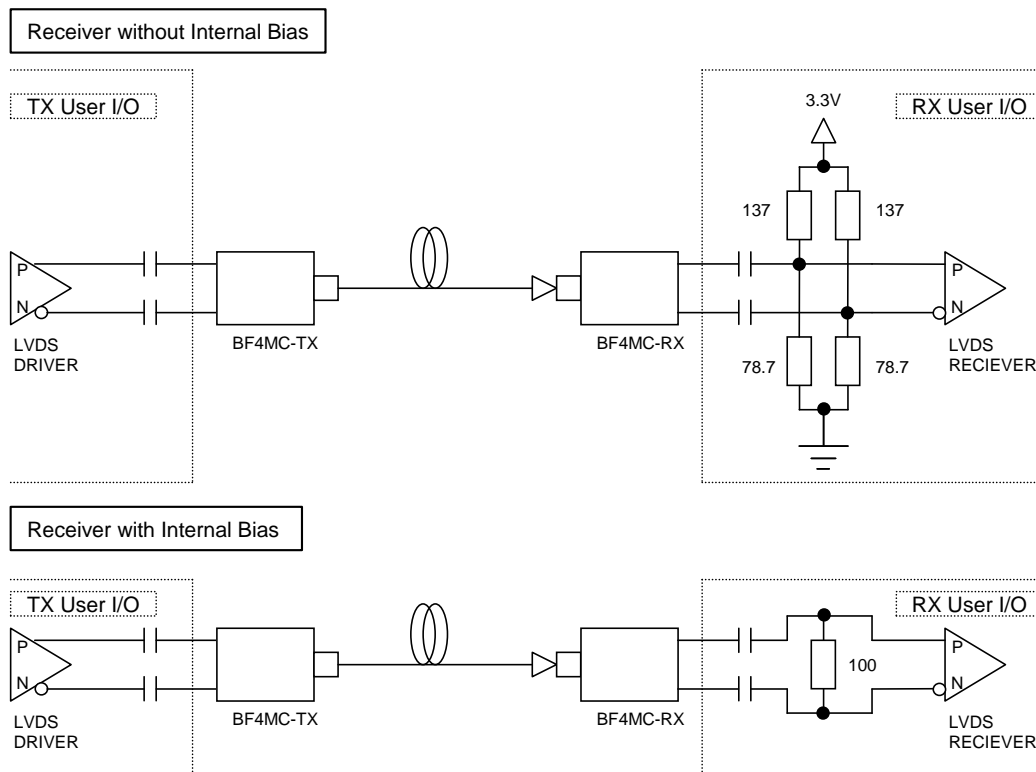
Receiver without Internal Bias

TX User I/O

P

N

LVDS DRIVER

BF4MC-TX

BF4MC-RX

3.3V

RX User I/O

137

137

78.7

78.7

P

N

LVDS RECIEVER

Receiver with Internal Bias

TX User I/O

P

N

LVDS DRIVER

BF4MC-TX

BF4MC-RX

RX User I/O

100

P

N

LVDS RECIEVER